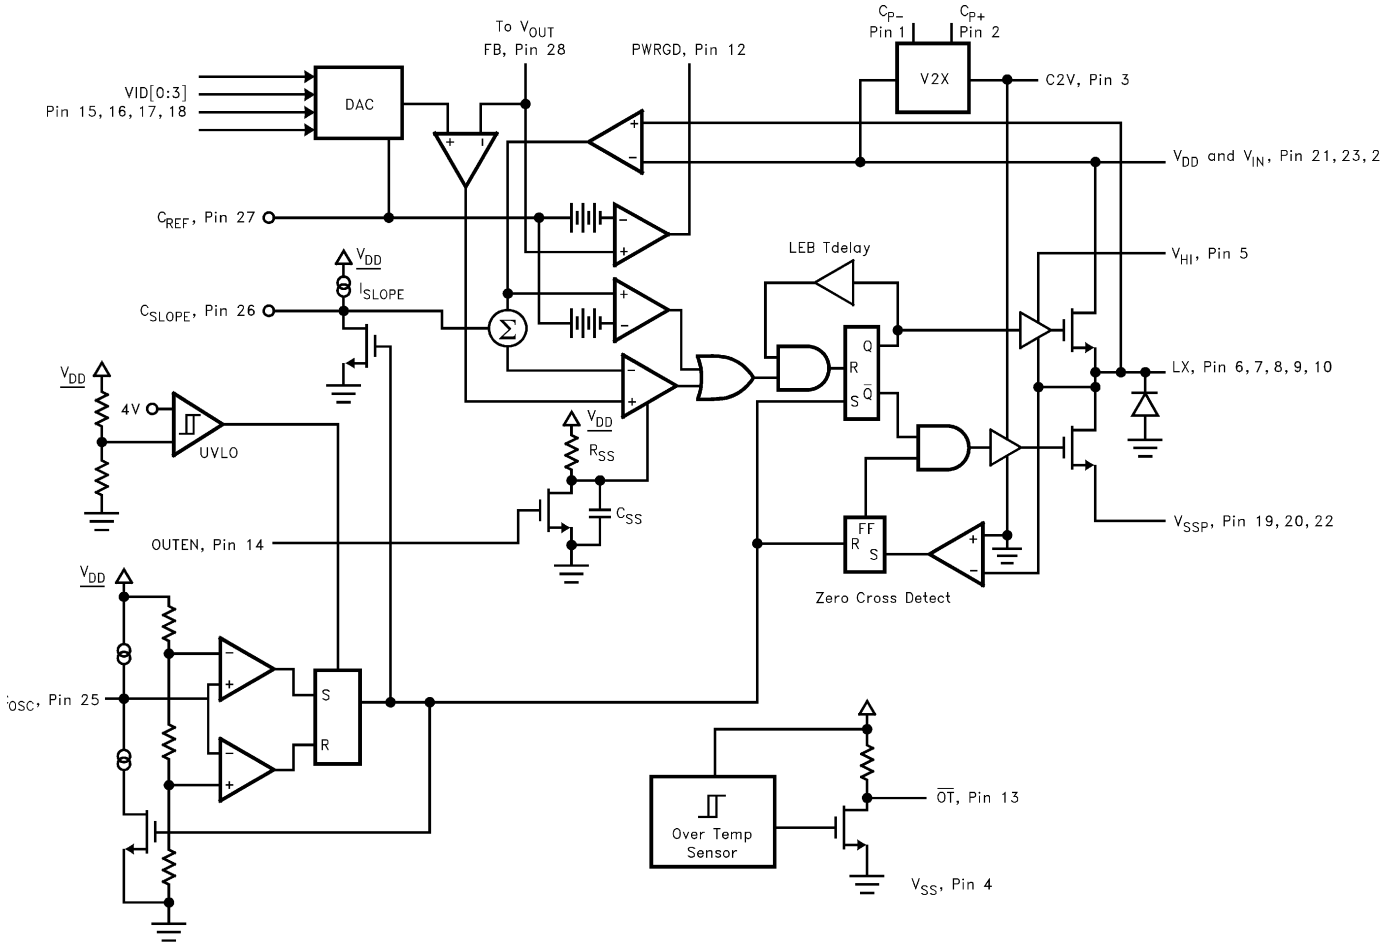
To $V_{OUT}$
FB, Pin 28
PWRGD, Pin 12
$C_{P-}$
Pin 1
$C_{P+}$
Pin 2
V2X
C2V, Pin 3
VID[0:3]
Pin 15, 16, 17, 18
DAC
+
−
+
−
$V_{DD}$ and $V_{IN}$, Pin 21, 23, 2
$C_{REF}$, Pin 27
−
+
LEB Tdelay
$V_{HI}$, Pin 5
$V_{DD}$
$I_{SLOPE}$
+
−
$C_{SLOPE}$, Pin 26
Σ
R
Q
S
$\overline{Q}$
LX, Pin 6, 7, 8, 9, 10
$V_{DD}$
−
+
4V
UVLO
$V_{DD}$
$R_{SS}$
$C_{SS}$
$V_{SSP}$, Pin 19, 20, 22
OUTEN, Pin 14
FF
R
S
+
−
Zero Cross Detect
$V_{DD}$
−
+
S
+
−
R
OSC, Pin 25
$\overline{OT}$, Pin 13
Over Temp
Sensor
$V_{SS}$, Pin 4